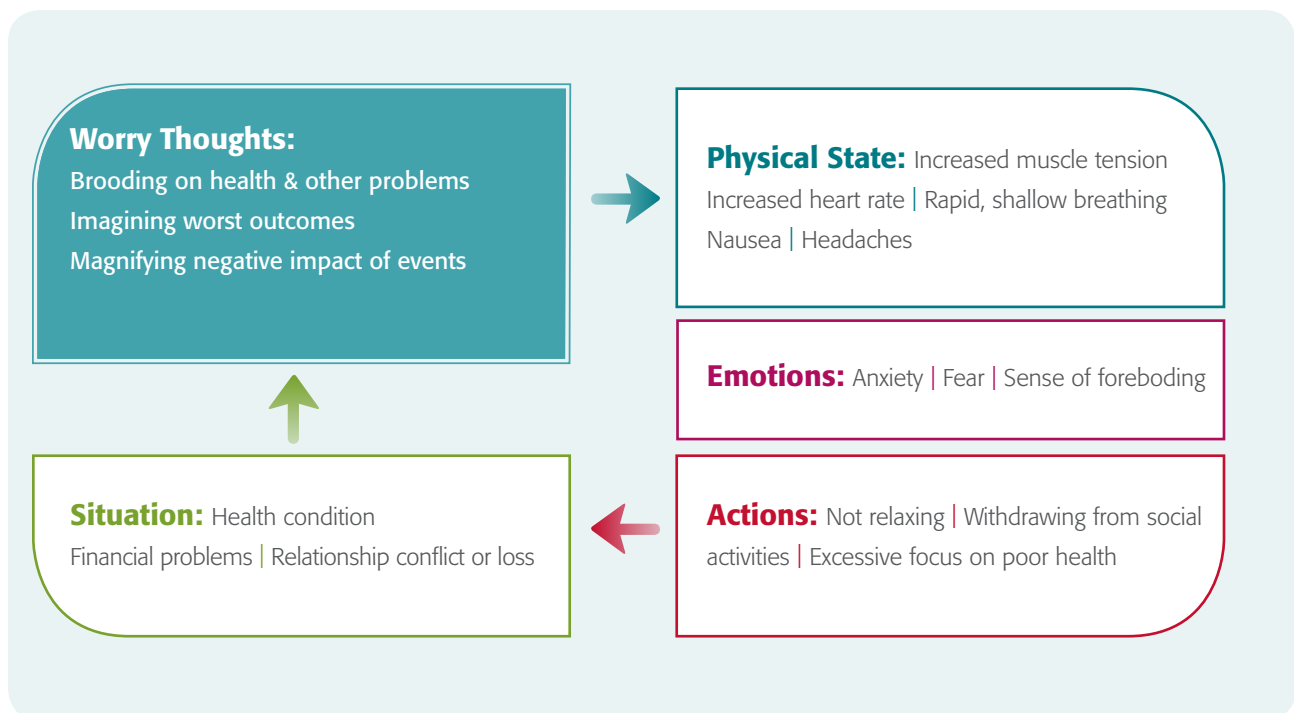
Worry Thoughts:
Brooding on health & other problems
Imagining worst outcomes
Magnifying negative impact of events

Physical State: Increased muscle tension
Increased heart rate | Rapid, shallow breathing
Nausea | Headaches

Emotions: Anxiety | Fear | Sense of foreboding

Actions: Not relaxing | Withdrawing from social activities | Excessive focus on poor health

Situation: Health condition
Financial problems | Relationship conflict or loss